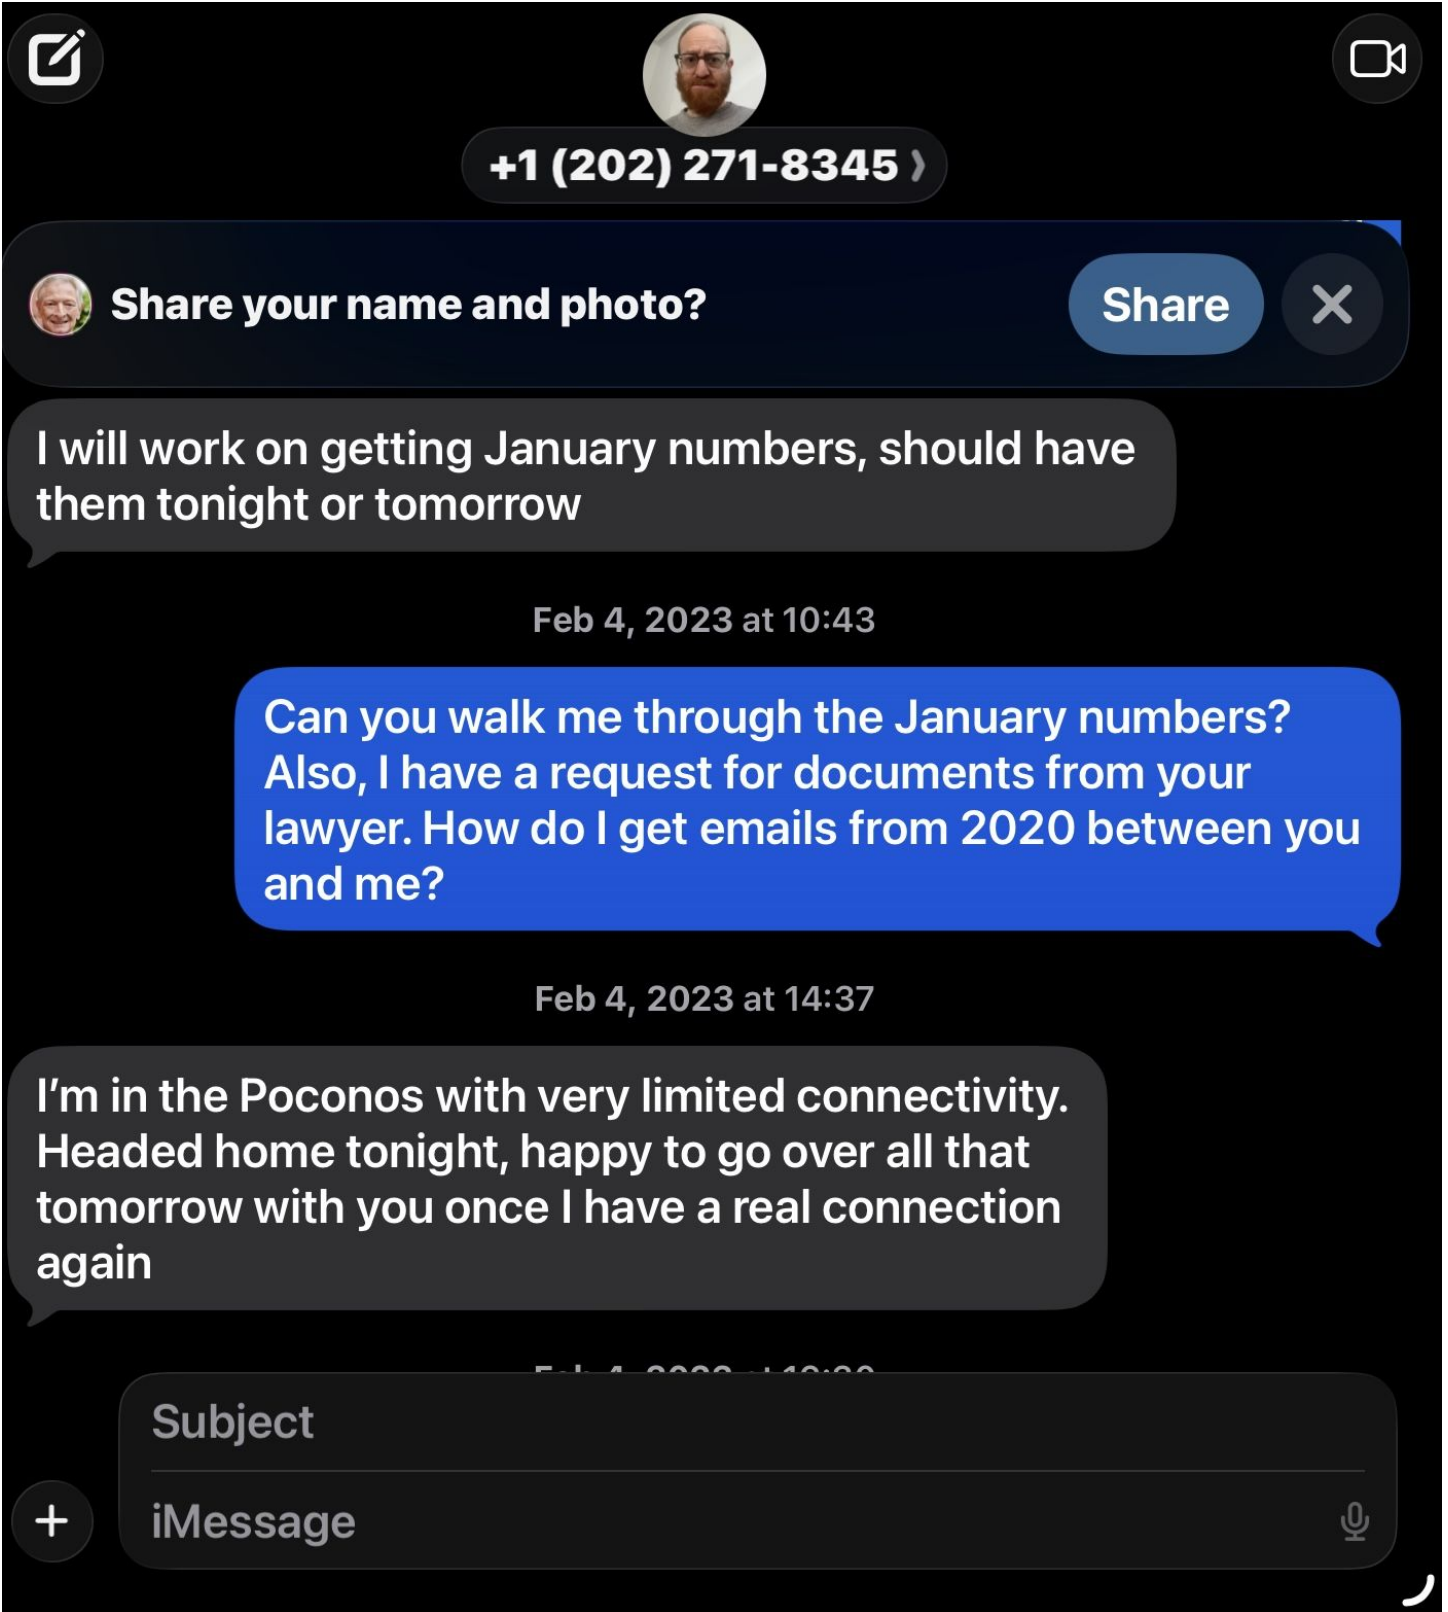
+1 (202) 271-8345 ›

Share your name and photo?

Share

I will work on getting January numbers, should have them tonight or tomorrow

Feb 4, 2023 at 10:43

Can you walk me through the January numbers? Also, I have a request for documents from your lawyer. How do I get emails from 2020 between you and me?

Feb 4, 2023 at 14:37

I'm in the Poconos with very limited connectivity. Headed home tonight, happy to go over all that tomorrow with you once I have a real connection again

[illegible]

Subject

iMessage